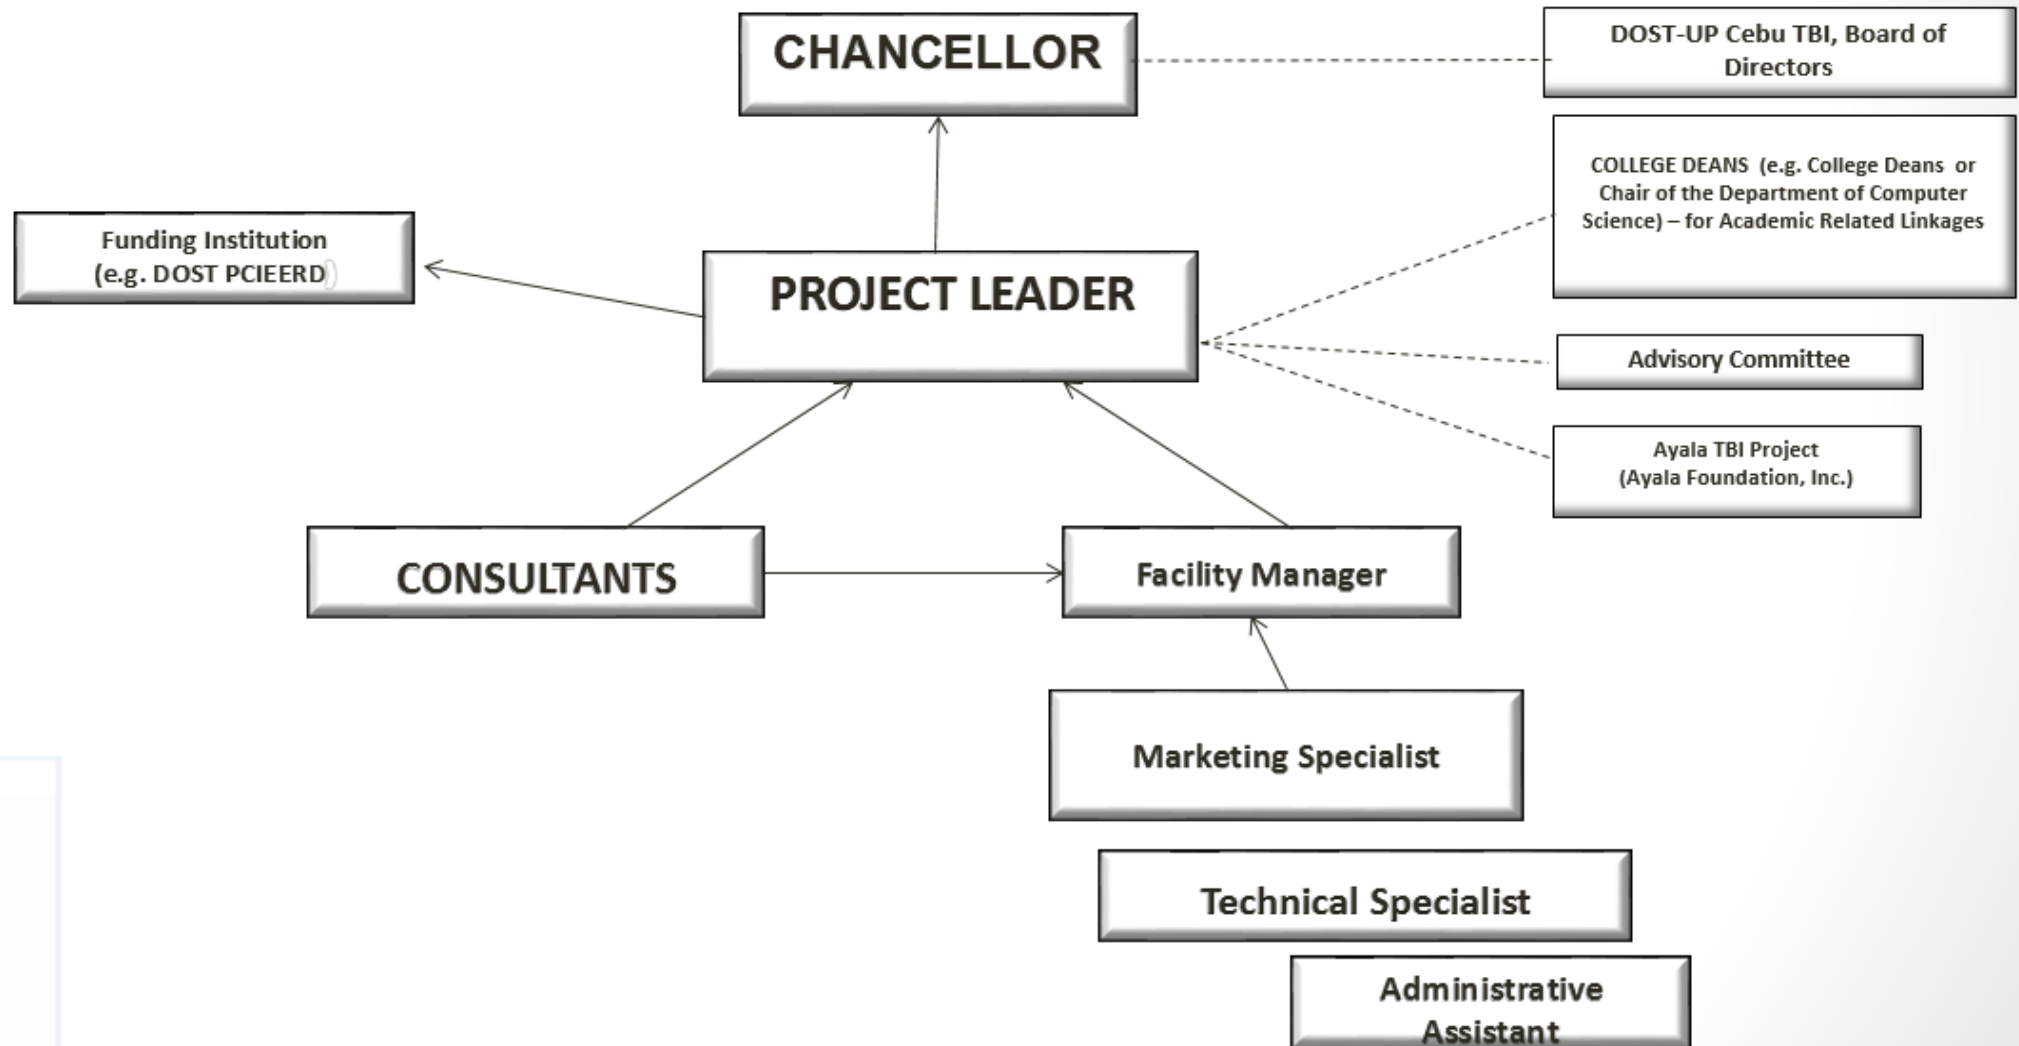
CHANCELLOR

DOST-UP Cebu TBI, Board of Directors

COLLEGE DEANS (e.g. College Deans or Chair of the Department of Computer Science) – for Academic Related Linkages

Funding Institution (e.g. DOST PCIEERD)

PROJECT LEADER

Advisory Committee

Ayala TBI Project (Ayala Foundation, Inc.)

CONSULTANTS

Facility Manager

Marketing Specialist

Technical Specialist

Administrative Assistant